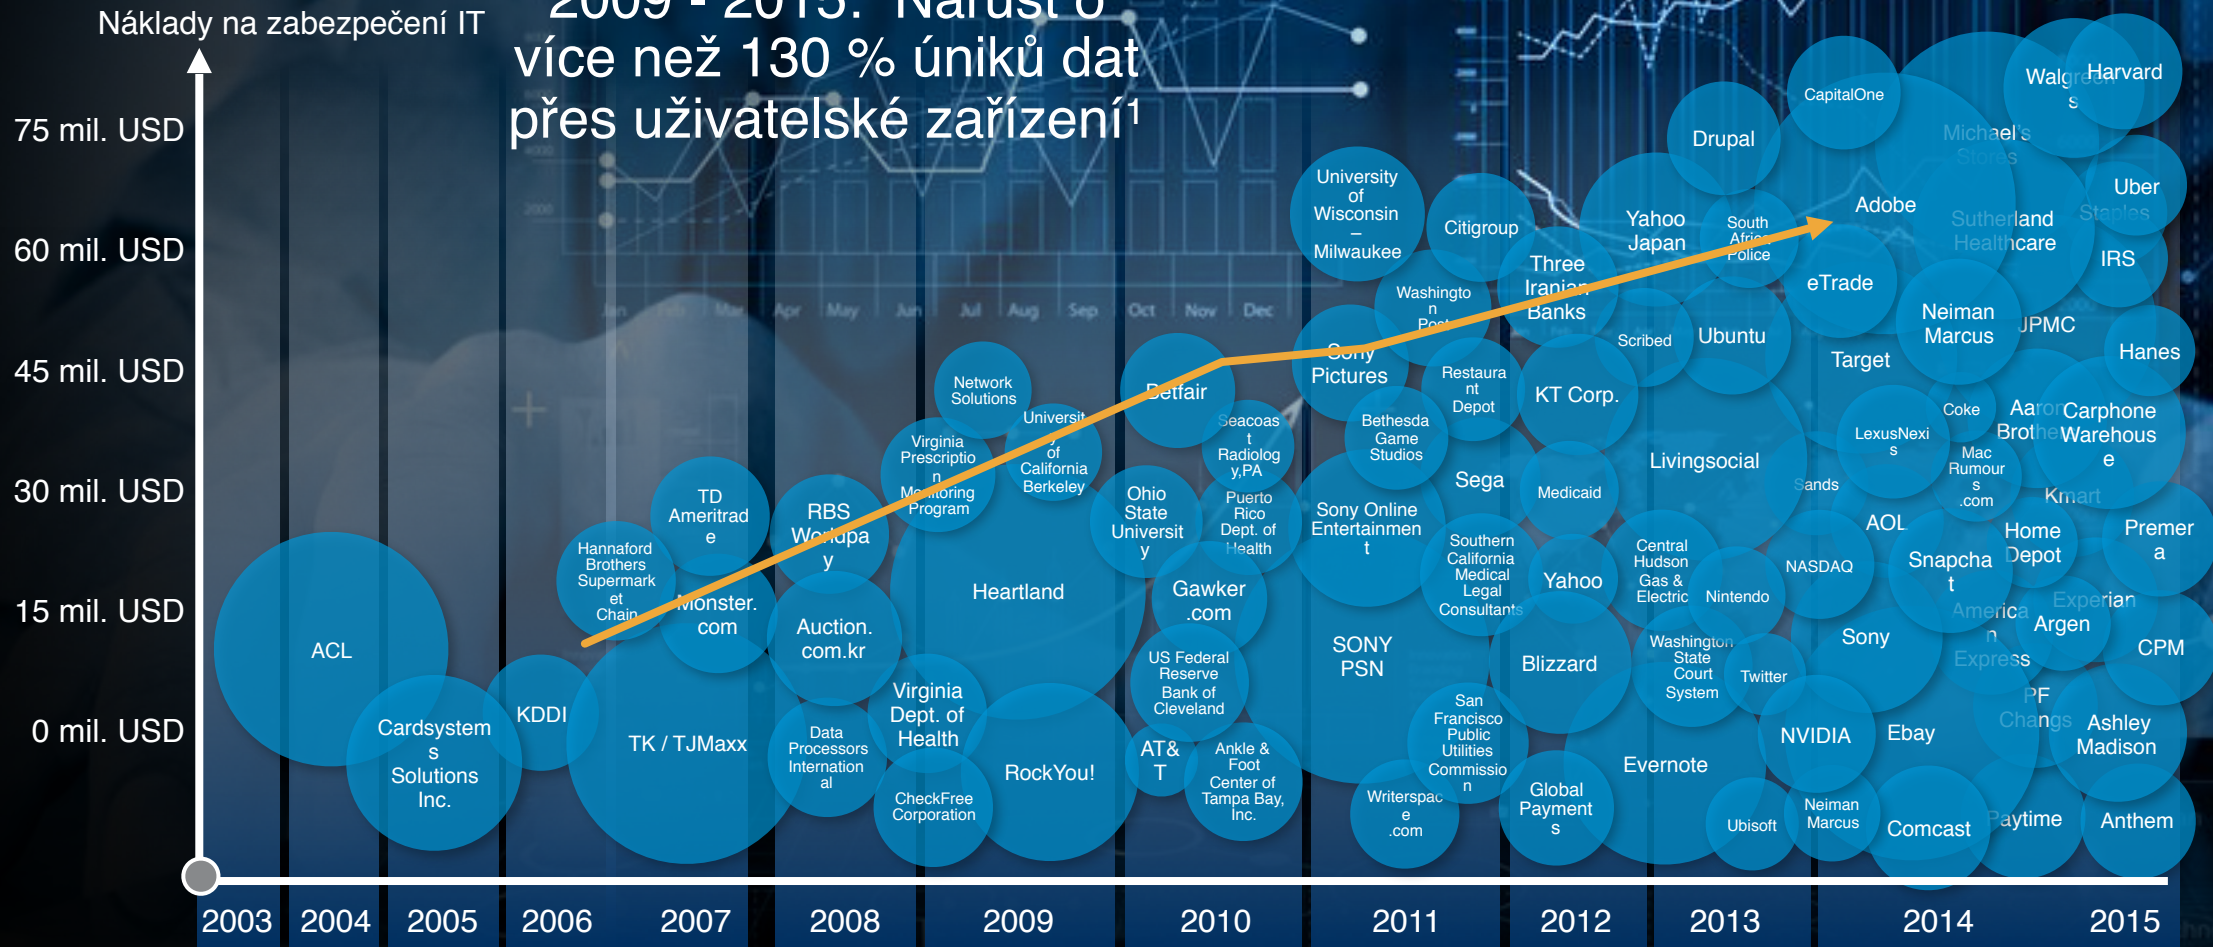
Náklady na zabezpečení IT

2009 - 2015: Nárůst o více než 130 % úniků dat přes uživatelské zařízení¹

75 mil. USD
60 mil. USD
45 mil. USD
30 mil. USD
15 mil. USD
0 mil. USD

ACL
Cardsystems Solutions Inc.
KDDI
Hannaford Brothers Supermarket Chain
TK / TJMaxx
TD Ameritrade
Monster.com
RBS Worldpay
Auction.com.kr
Data Processors International
CheckFree Corporation
Virginia Dept. of Health
Network Solutions
Virginia Prescription Monitoring Program
University of California Berkeley
Heartland
RockYou!
Betfair
Ohio State University
Seacoast Radiology,PA
Puerto Rico Dept. of Health
Gawker.com
US Federal Reserve Bank of Cleveland
AT&T
Ankle & Foot Center of Tampa Bay, Inc.
University of Wisconsin – Milwaukee
Citigroup
Washington Post
Sony Pictures
Bethesda Game Studios
Restaurant Depot
Sony Online Entertainment
SONY PSN
Southern California Medical Legal Consultants
San Francisco Public Utilities Commission
Writerspace.com
Sega
Three Iranian Banks
KT Corp.
Medicaid
Yahoo
Blizzard
Global Payments
Drupal
Yahoo Japan
South Africa Police
Scribed
Ubuntu
Livingsocial
Central Hudson Gas & Electric
Nintendo
Washington State Court System
Twitter
Evernote
Ubisoft
NVIDIA
Neiman Marcus
CapitalOne
Adobe
eTrade
Target
NASDAQ
Sands
AOL
LexusNexis
Coke
Mac Rumours.com
Neiman Marcus
Snapchat
Sony
Ebay
Comcast
Michael's Stores
Sutherland Healthcare
Walgreens
Harvard
Uber
Staples
IRS
JPMC
Hanes
Aaron Brothers
Carphone Warehouse
Kmart
Home Depot
Premera
American Express
Experian
Argen
CPM
PF Changs
Ashley Madison
Paytime
Anthem

2003 2004 2005 2006 2007 2008 2009 2010 2011 2012 2013 2014 2015